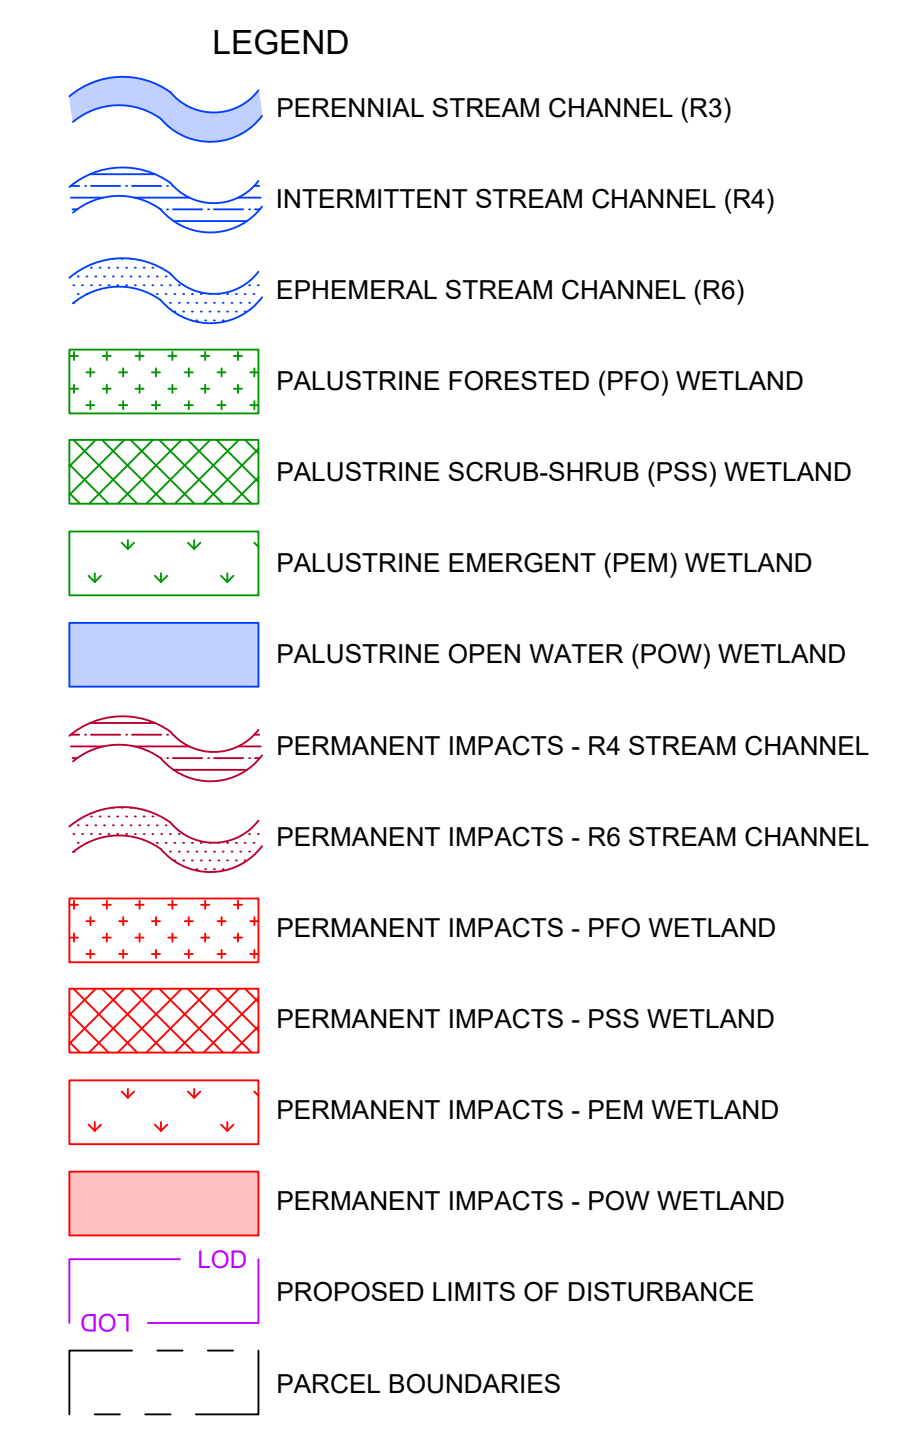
LEGEND

PERENNIAL STREAM CHANNEL (R3)

INTERMITTENT STREAM CHANNEL (R4)

EPHEMERAL STREAM CHANNEL (R6)

PALUSTRINE FORESTED (PFO) WETLAND

PALUSTRINE SCRUB-SHRUB (PSS) WETLAND

PALUSTRINE EMERGENT (PEM) WETLAND

PALUSTRINE OPEN WATER (POW) WETLAND

PERMANENT IMPACTS - R4 STREAM CHANNEL

PERMANENT IMPACTS - R6 STREAM CHANNEL

PERMANENT IMPACTS - PFO WETLAND

PERMANENT IMPACTS - PSS WETLAND

PERMANENT IMPACTS - PEM WETLAND

PERMANENT IMPACTS - POW WETLAND

LOD

LOD

PROPOSED LIMITS OF DISTURBANCE

PARCEL BOUNDARIES